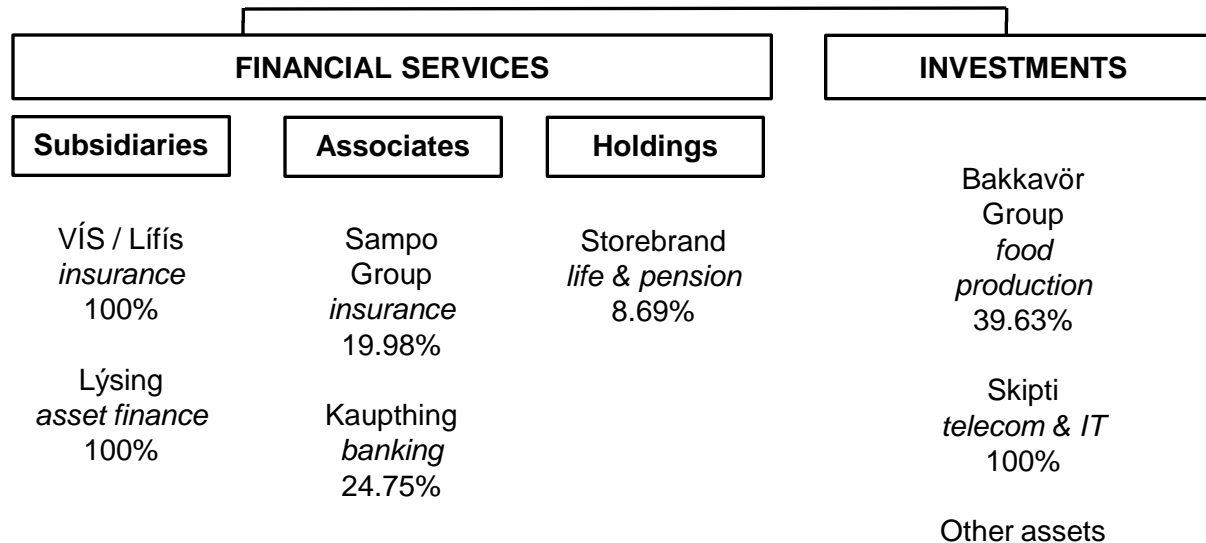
FINANCIAL SERVICES

INVESTMENTS

Subsidiaries

Associates

Holdings

VÍS / Lífís
*insurance*
100%

Lýsing
*asset finance*
100%

Sampo Group
*insurance*
19.98%

Kaupthing
*banking*
24.75%

Storebrand
*life & pension*
8.69%

Bakkavör Group
*food production*
39.63%

Skipti
*telecom & IT*
100%

Other assets